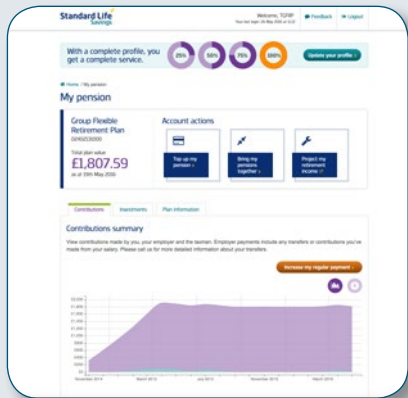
Standard Life Savings

Welcome, TGFBP

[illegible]

Feedback

Logout

With a complete profile, you get a complete service.

25%

50%

75%

100%

Update your profile

Home / My pension

My pension

Group Flexible Retirement Plan

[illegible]

Total plan value

£1,807.59

as at 10th May 2016

Account actions

Top up my pension

Bring my pensions together

Project my retirement income

Contributions

Investments

Plan information

Contributions summary

View contributions made by you, your employer and the taxman. Employer payments include any transfers or contributions you've made from your salary. Please call us for more detailed information about your transfers.

Increase my regular payment

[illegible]

November 2014

March 2015

July 2015

November 2015

March 2016